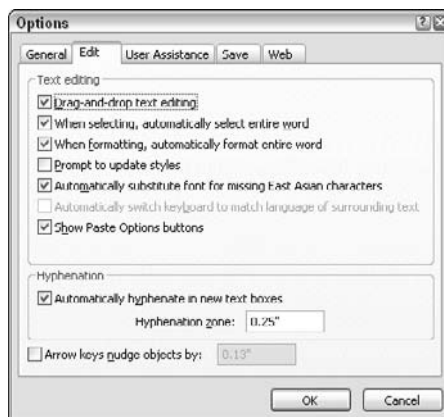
Options

General Edit User Assistance Save Web

Text editing

☑ Drag-and-drop text editing

☑ When selecting, automatically select entire word

☑ When formatting, automatically format entire word

☐ Prompt to update styles

☑ Automatically substitute font for missing East Asian characters

☐ Automatically switch keyboard to match language of surrounding text

☑ Show Paste Options buttons

Hyphenation

☑ Automatically hyphenate in new text boxes

Hyphenation zone: 0.25"

☐ Arrow keys nudge objects by: 0.13"

OK Cancel